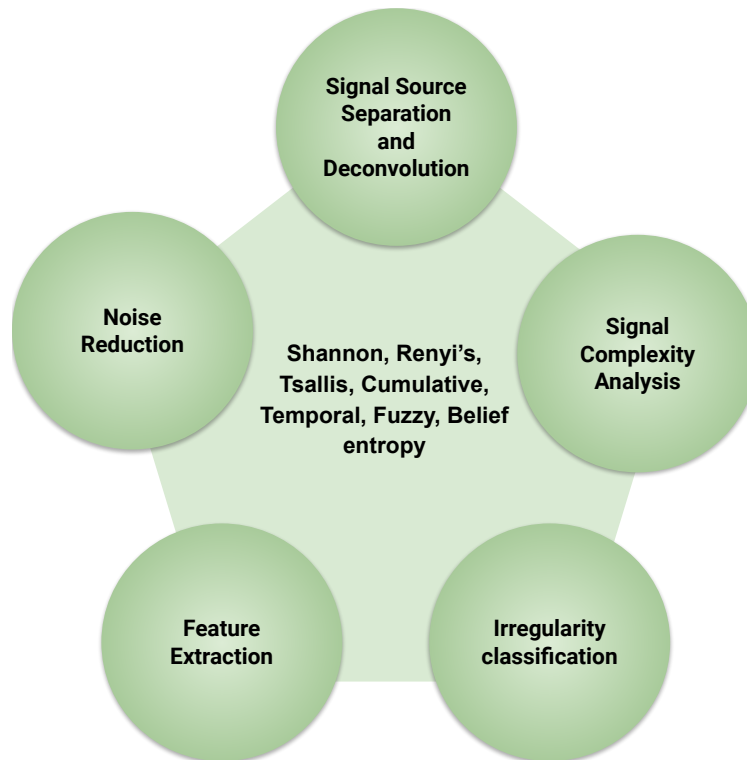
Signal Source Separation and Deconvolution

Noise Reduction

Shannon, Renyi's, Tsallis, Cumulative, Temporal, Fuzzy, Belief entropy

Signal Complexity Analysis

Feature Extraction

Irregularity classification